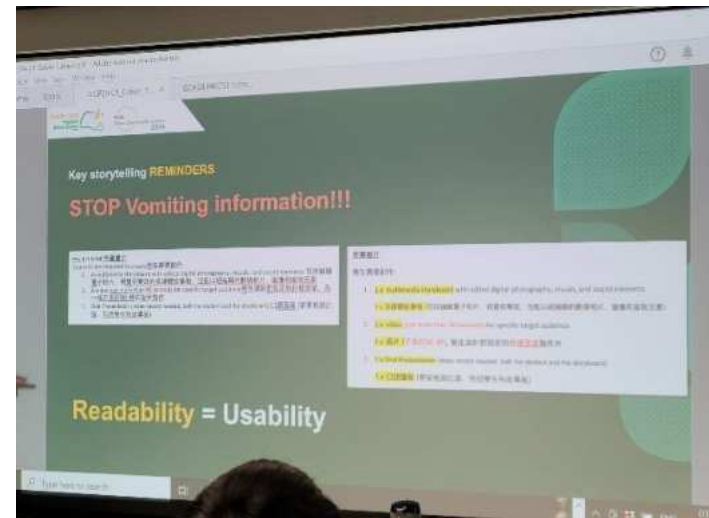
Key storytelling REMINDERS

STOP Vomiting information!!!

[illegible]

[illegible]

1. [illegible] multimedia storybook with edited digital photographs, visuals, and sound elements.

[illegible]

2. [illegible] video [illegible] for specific target audience.

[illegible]

3. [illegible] Oral Presentation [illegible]

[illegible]

Readability = Usability

Type here to search